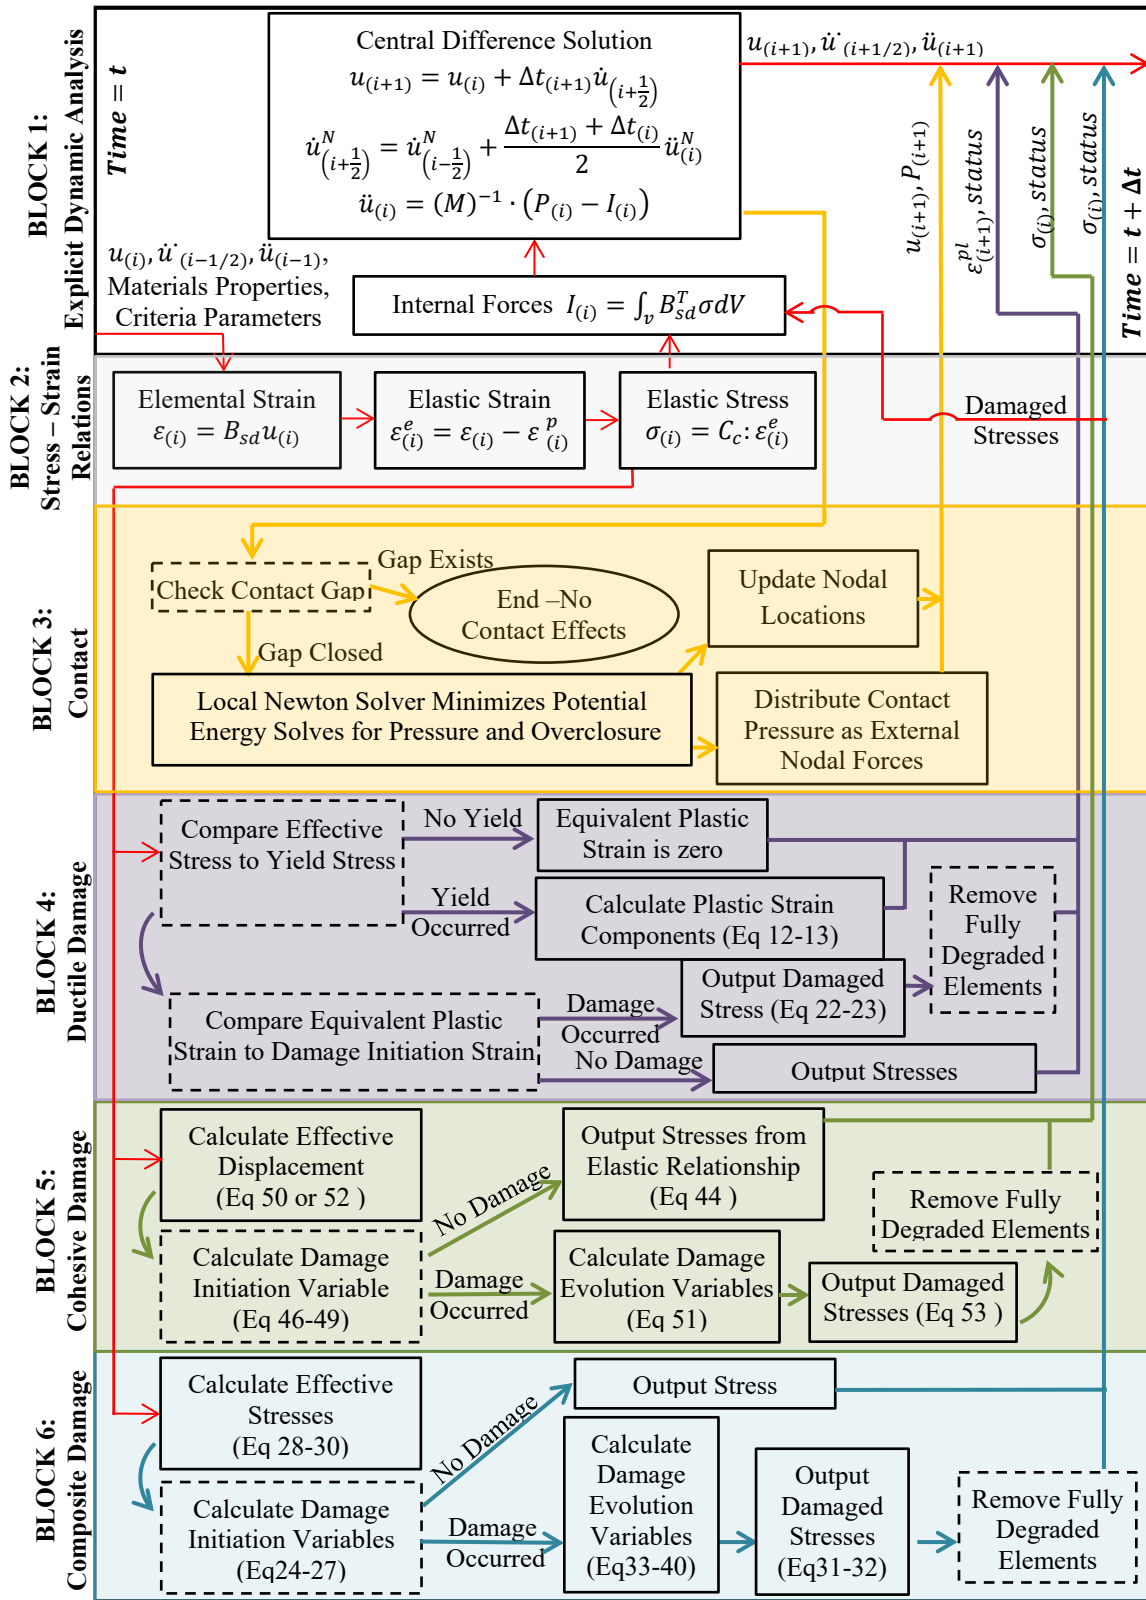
BLOCK 1: Explicit Dynamic Analysis

Time = t

Central Difference Solution
$u_{(i+1)} = u_{(i)} + \Delta t_{(i+1)} \dot{u}_{(i+\frac{1}{2})}$
$\dot{u}^N_{(i+\frac{1}{2})} = \dot{u}^N_{(i-\frac{1}{2})} + \frac{\Delta t_{(i+1)} + \Delta t_{(i)}}{2} \ddot{u}^N_{(i)}$
$\ddot{u}_{(i)} = (M)^{-1} \cdot (P_{(i)} - I_{(i)})$

$u_{(i+1)}, \dot{u}_{(i+1/2)}, \ddot{u}_{(i+1)}$

$u_{(i)}, \dot{u}_{(i-1/2)}, \ddot{u}_{(i-1)}$, Materials Properties, Criteria Parameters

Internal Forces $I_{(i)} = \int_v B^T_{sd} \sigma dV$

$u_{(i+1)}, P_{(i+1)}$

$\varepsilon^{pl}_{(i+1)}, status$

$\sigma_{(i)}, status$

$\sigma_{(i)}, status$

Time = t + Δt

BLOCK 2: Stress – Strain Relations

Elemental Strain
$\varepsilon_{(i)} = B_{sd} u_{(i)}$

Elastic Strain
$\varepsilon^e_{(i)} = \varepsilon_{(i)} - \varepsilon^p_{(i)}$

Elastic Stress
$\sigma_{(i)} = C_c : \varepsilon^e_{(i)}$

Damaged Stresses

BLOCK 3: Contact

Check Contact Gap

Gap Exists

End –No Contact Effects

Update Nodal Locations

Gap Closed

Local Newton Solver Minimizes Potential Energy Solves for Pressure and Overclosure

Distribute Contact Pressure as External Nodal Forces

BLOCK 4: Ductile Damage

Compare Effective Stress to Yield Stress

No Yield

Equivalent Plastic Strain is zero

Yield Occurred

Calculate Plastic Strain Components (Eq 12-13)

Remove Fully Degraded Elements

Output Damaged Stress (Eq 22-23)

Compare Equivalent Plastic Strain to Damage Initiation Strain

Damage Occurred

No Damage

Output Stresses

BLOCK 5: Cohesive Damage

Calculate Effective Displacement (Eq 50 or 52 )

Output Stresses from Elastic Relationship (Eq 44 )

No Damage

Remove Fully Degraded Elements

Calculate Damage Initiation Variable (Eq 46-49)

Damage Occurred

Calculate Damage Evolution Variables (Eq 51)

Output Damaged Stresses (Eq 53 )

BLOCK 6: Composite Damage

Calculate Effective Stresses (Eq 28-30)

Output Stress

No Damage

Calculate Damage Initiation Variables (Eq24-27)

Damage Occurred

Calculate Damage Evolution Variables (Eq33-40)

Output Damaged Stresses (Eq31-32)

Remove Fully Degraded Elements